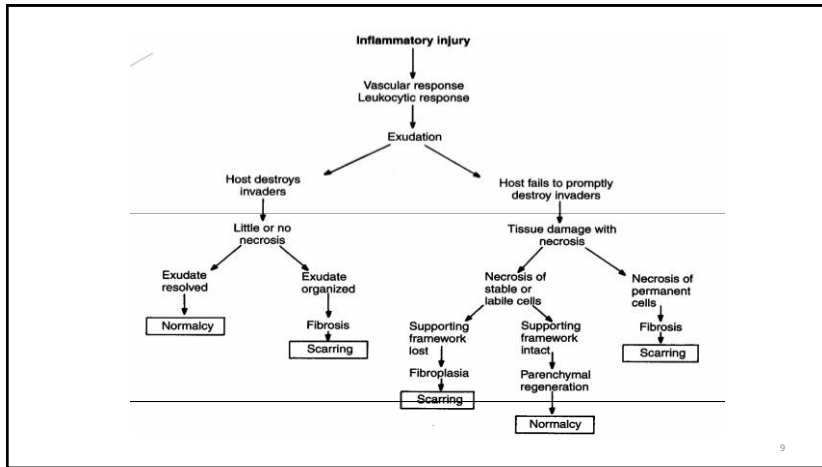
Inflammatory injury

Vascular response
Leukocytic response

Exudation

Host destroys invaders

Host fails to promptly destroy invaders

Little or no necrosis

Tissue damage with necrosis

Exudate resolved

Exudate organized

Necrosis of stable or labile cells

Necrosis of permanent cells

Normalcy

Fibrosis

Scarring

Supporting framework lost

Supporting framework intact

Fibrosis

Scarring

Fibroplasia

Parenchymal regeneration

Scarring

Normalcy

9